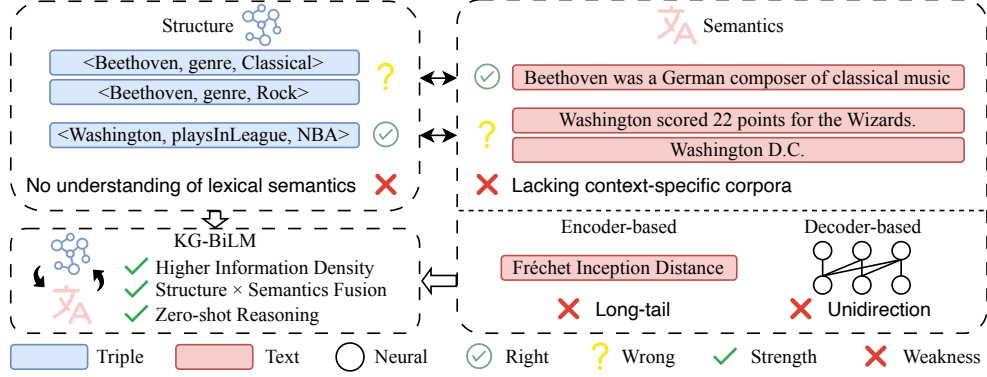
Structure

<Beethoven, genre, Classical>

<Beethoven, genre, Rock>

<Washington, playsInLeague, NBA>

No understanding of lexical semantics

Semantics

Beethoven was a German composer of classical music

Washington scored 22 points for the Wizards.

Washington D.C.

Lacking context-specific corpora

KG-BiLM

Higher Information Density

Structure × Semantics Fusion

Zero-shot Reasoning

Encoder-based

Fréchet Inception Distance

Long-tail

Decoder-based

Unidirection

Triple Text Neural Right Wrong Strength Weakness